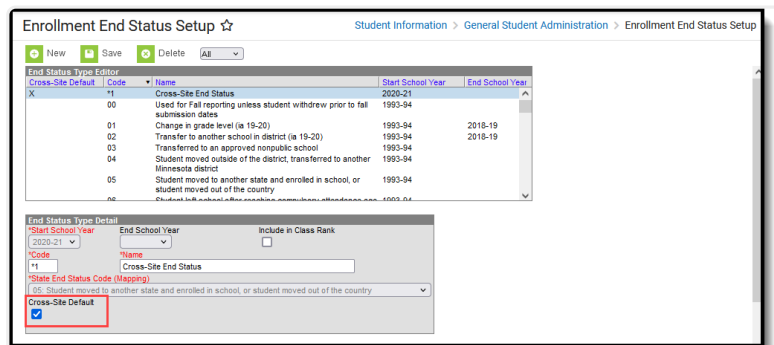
Enrollment End Status Setup ☆

Student Information > General Student Administration > Enrollment End Status Setup

New Save Delete All

End Status Type Editor

| Cross-Site Default | Code | Name | Start School Year | End School Year |
|---|---|---|---|---|
| X | *1 | Cross-Site End Status | 2020-21 | |
| | 00 | Used for Fall reporting unless student withdrew prior to fall submission dates | 1993-94 | |
| | 01 | Change in grade level (ia 19-20) | 1993-94 | 2018-19 |
| | 02 | Transfer to another school in district (ia 19-20) | 1993-94 | 2018-19 |
| | 03 | Transferred to an approved nonpublic school | 1993-94 | |
| | 04 | Student moved outside of the district, transferred to another Minnesota district | 1993-94 | |
| | 05 | Student moved to another state and enrolled in school, or student moved out of the country | 1993-94 | |
| | 06 | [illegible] | 1993-94 | |

End Status Type Detail

*Start School Year
2020-21

End School Year

Include in Class Rank

*Code
*1

*Name
Cross-Site End Status

*State End Status Code (Mapping)
05: Student moved to another state and enrolled in school, or student moved out of the country

Cross-Site Default